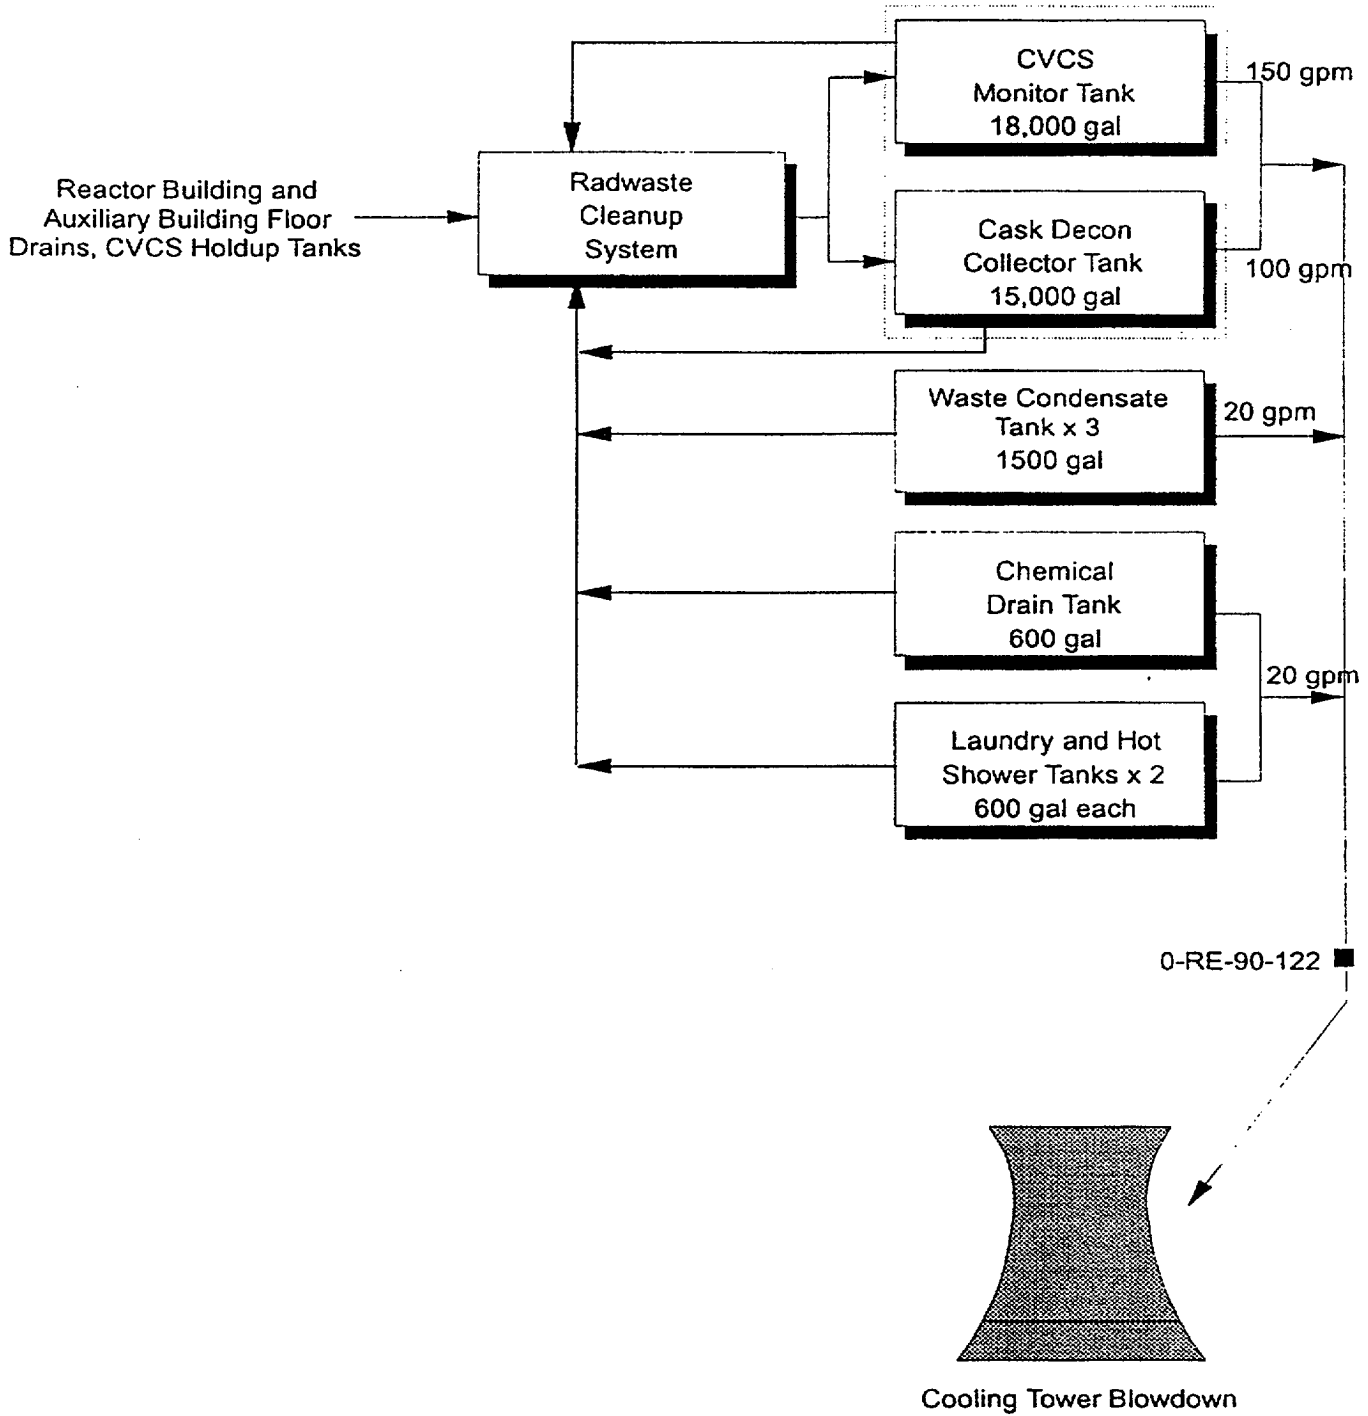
Reactor Building and Auxiliary Building Floor Drains, CVCS Holdup Tanks

Radwaste Cleanup System

CVCS Monitor Tank 18,000 gal

150 gpm

Cask Decon Collector Tank 15,000 gal

100 gpm

Waste Condensate Tank x 3 1500 gal

20 gpm

Chemical Drain Tank 600 gal

20 gpm

Laundry and Hot Shower Tanks x 2 600 gal each

0-RE-90-122

Cooling Tower Blowdown